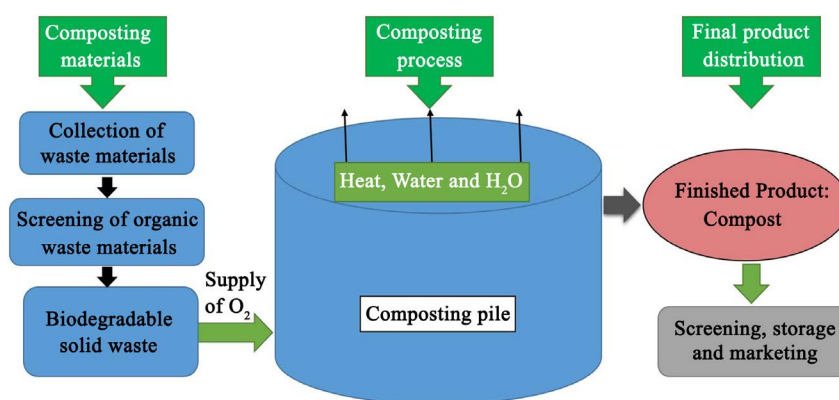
Composting materials

Collection of waste materials

Screening of organic waste materials

Biodegradable solid waste

Supply of $O_2$

Composting process

Heat, Water and $H_2O$

Composting pile

Final product distribution

Finished Product: Compost

Screening, storage and marketing